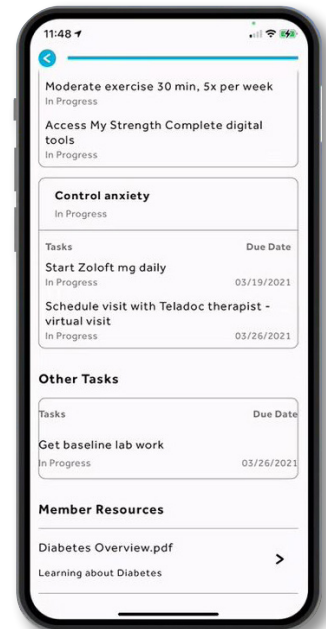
11:48

Moderate exercise 30 min, 5x per week
In Progress

Access My Strength Complete digital tools
In Progress

Control anxiety
In Progress

| Tasks | Due Date |
|---|---|
| Start Zoloft mg daily<br>In Progress | 03/19/2021 |
| Schedule visit with Teladoc therapist - virtual visit<br>In Progress | 03/26/2021 |

Other Tasks

| Tasks | Due Date |
|---|---|
| Get baseline lab work<br>In Progress | 03/26/2021 |

Member Resources

Diabetes Overview.pdf
Learning about Diabetes